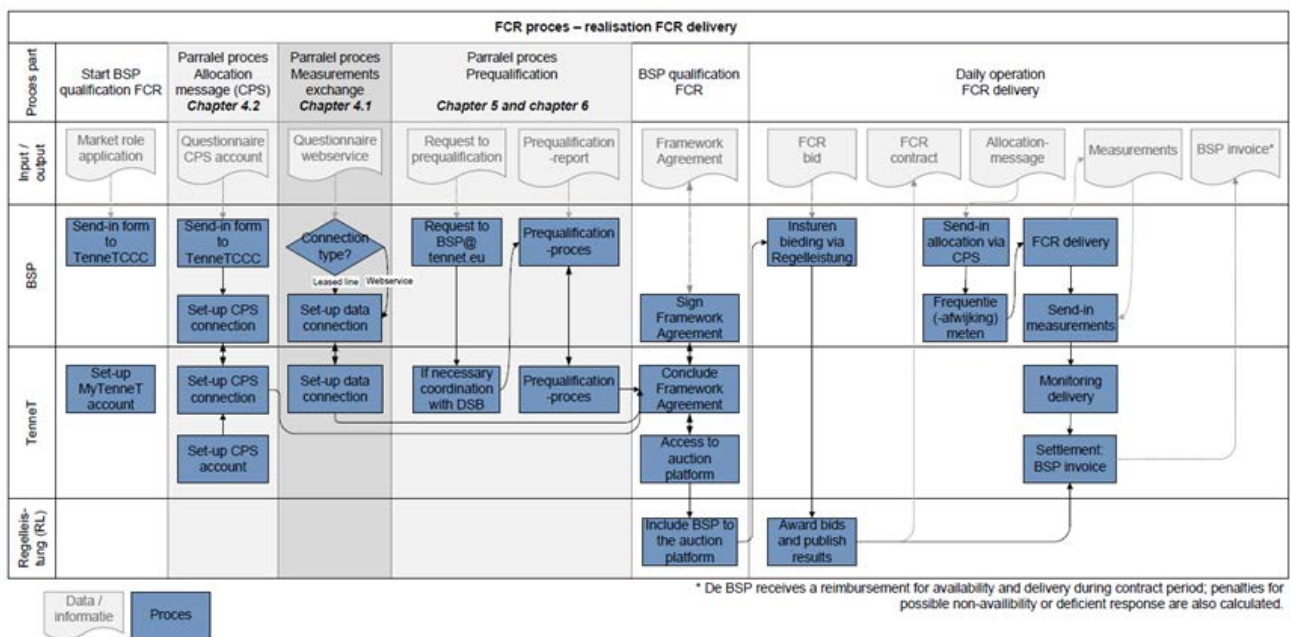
FCR proces – realisation FCR delivery

Proces part

Start BSP qualification FCR

Parralel proces Allocation message (CPS) *Chapter 4.2*

Parralel proces Measurements exchange *Chapter 4.1*

Parralel proces Prequalification *Chapter 5 and chapter 6*

BSP qualification FCR

Daily operation FCR delivery

Input / output

Market role application

Questionnaire CPS account

Questionnaire webservice

Request to prequalification

Prequalification -report

Framework Agreement

FCR bid

FCR contract

Allocation-message

Measurements

BSP invoice*

BSP

Send-in form to TenneTCCC

Send-in form to TenneTCCC

Connection type?

Leased line

Webservice

Request to BSP@ tennet.eu

Prequalification -proces

Insturen bieding via Regelleistung

Send-in allocation via CPS

FCR delivery

Set-up CPS connection

Set-up data connection

Sign Framework Agreement

Frequentie (-afwijking) meten

Send-in measurements

TenneT

Set-up MyTenneT account

Set-up CPS connection

Set-up data connection

If necessary coordination with DSB

Prequalification -proces

Conclude Framework Agreement

Monitoring delivery

Set-up CPS account

Access to auction platform

Settlement: BSP invoice

Regelleis-tung (RL)

Include BSP to the auction platform

Award bids and publish results

* De BSP receives a reimbursement for availability and delivery during contract period; penalties for possible non-availility or deficient response are also calculated.

Data / informatie

Proces